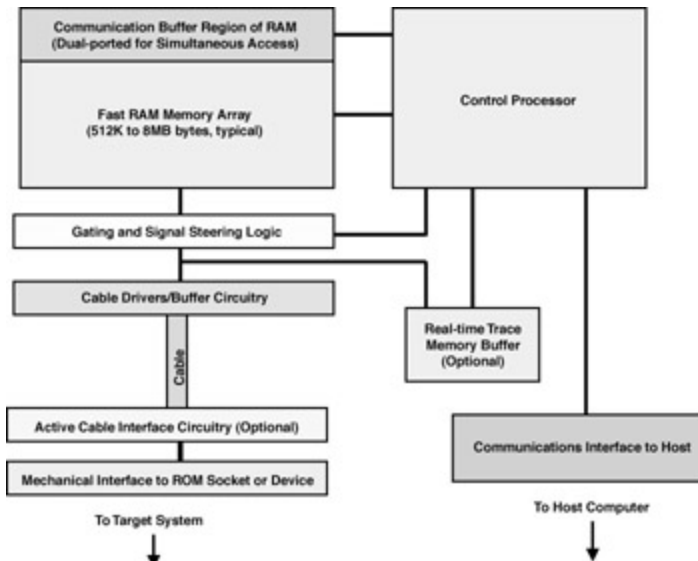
Communication Buffer Region of RAM
(Dual-ported for Simultaneous Access)

Fast RAM Memory Array
(512K to 8MB bytes, typical)

Control Processor

Gating and Signal Steering Logic

Cable Drivers/Buffer Circuitry

Cable

Real-time Trace
Memory Buffer
(Optional)

Active Cable Interface Circuitry (Optional)

Mechanical Interface to ROM Socket or Device

To Target System

Communications Interface to Host

To Host Computer